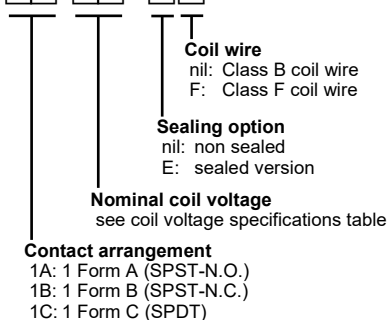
Coil wire
nil: Class B coil wire
F: Class F coil wire

Sealing option
nil: non sealed
E: sealed version

Nominal coil voltage
see coil voltage specifications table

Contact arrangement
1A: 1 Form A (SPST-N.O.)
1B: 1 Form B (SPST-N.C.)
1C: 1 Form C (SPDT)